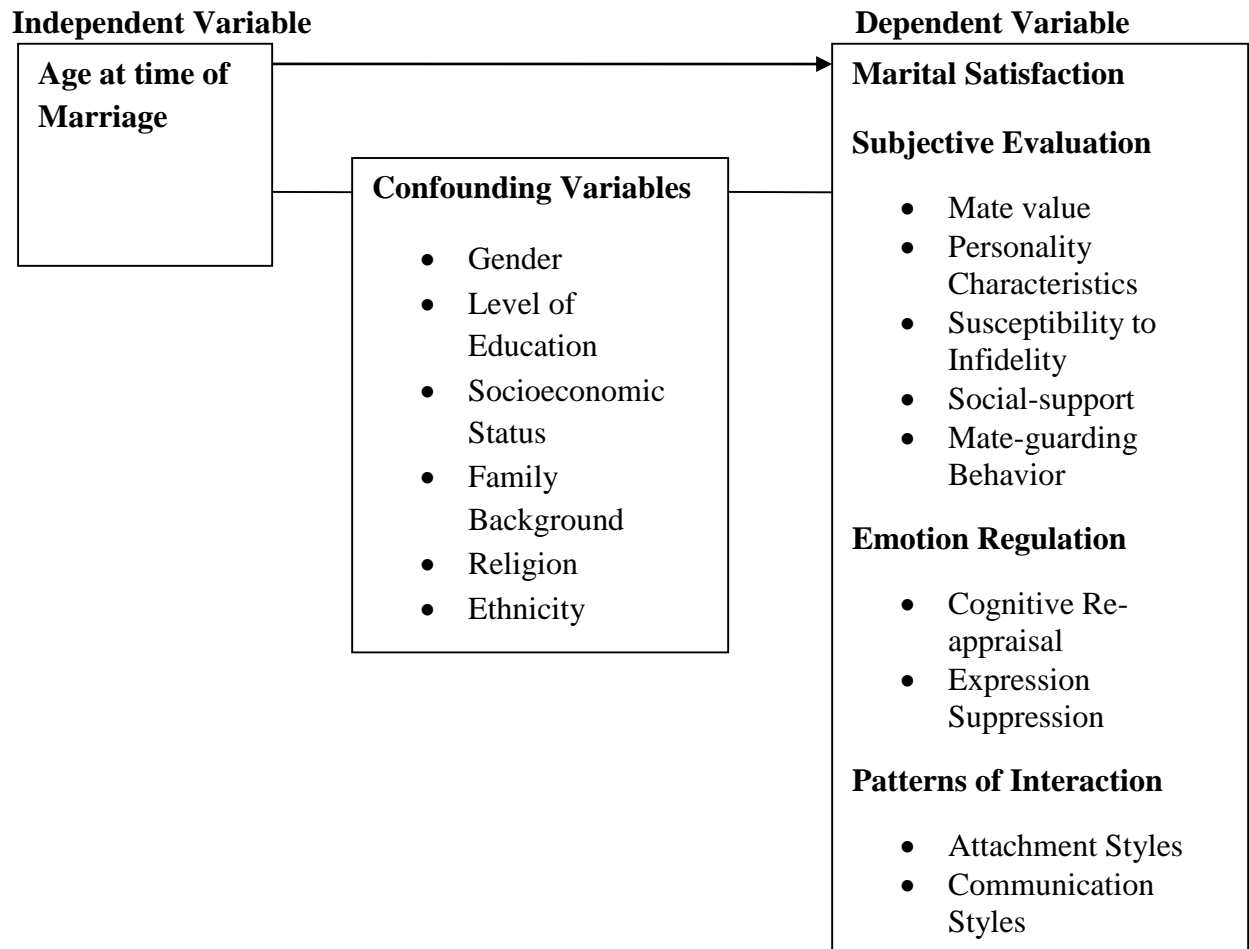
**Independent Variable**

**Age at time of Marriage**

**Confounding Variables**

- Gender
- Level of Education
- Socioeconomic Status
- Family Background
- Religion
- Ethnicity

**Dependent Variable**

**Marital Satisfaction**

**Subjective Evaluation**

- Mate value
- Personality Characteristics
- Susceptibility to Infidelity
- Social-support
- Mate-guarding Behavior

**Emotion Regulation**

- Cognitive Reappraisal
- Expression Suppression

**Patterns of Interaction**

- Attachment Styles
- Communication Styles